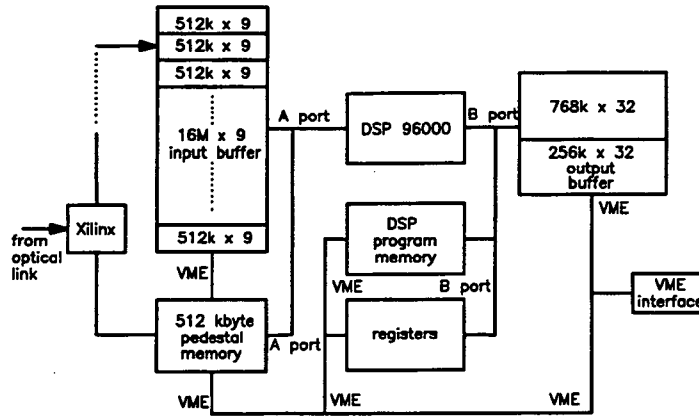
512k x 9
512k x 9
512k x 9
16M x 9
input buffer
512k x 9

A port
DSP 96000
B port
768k x 32
256k x 32
output
buffer
VME

from
optical
link
Xilinx

DSP
program
memory
VME
B port

VME
VME
interface

512 kbyte
pedestal
memory
A port
registers

VME
VME
VME